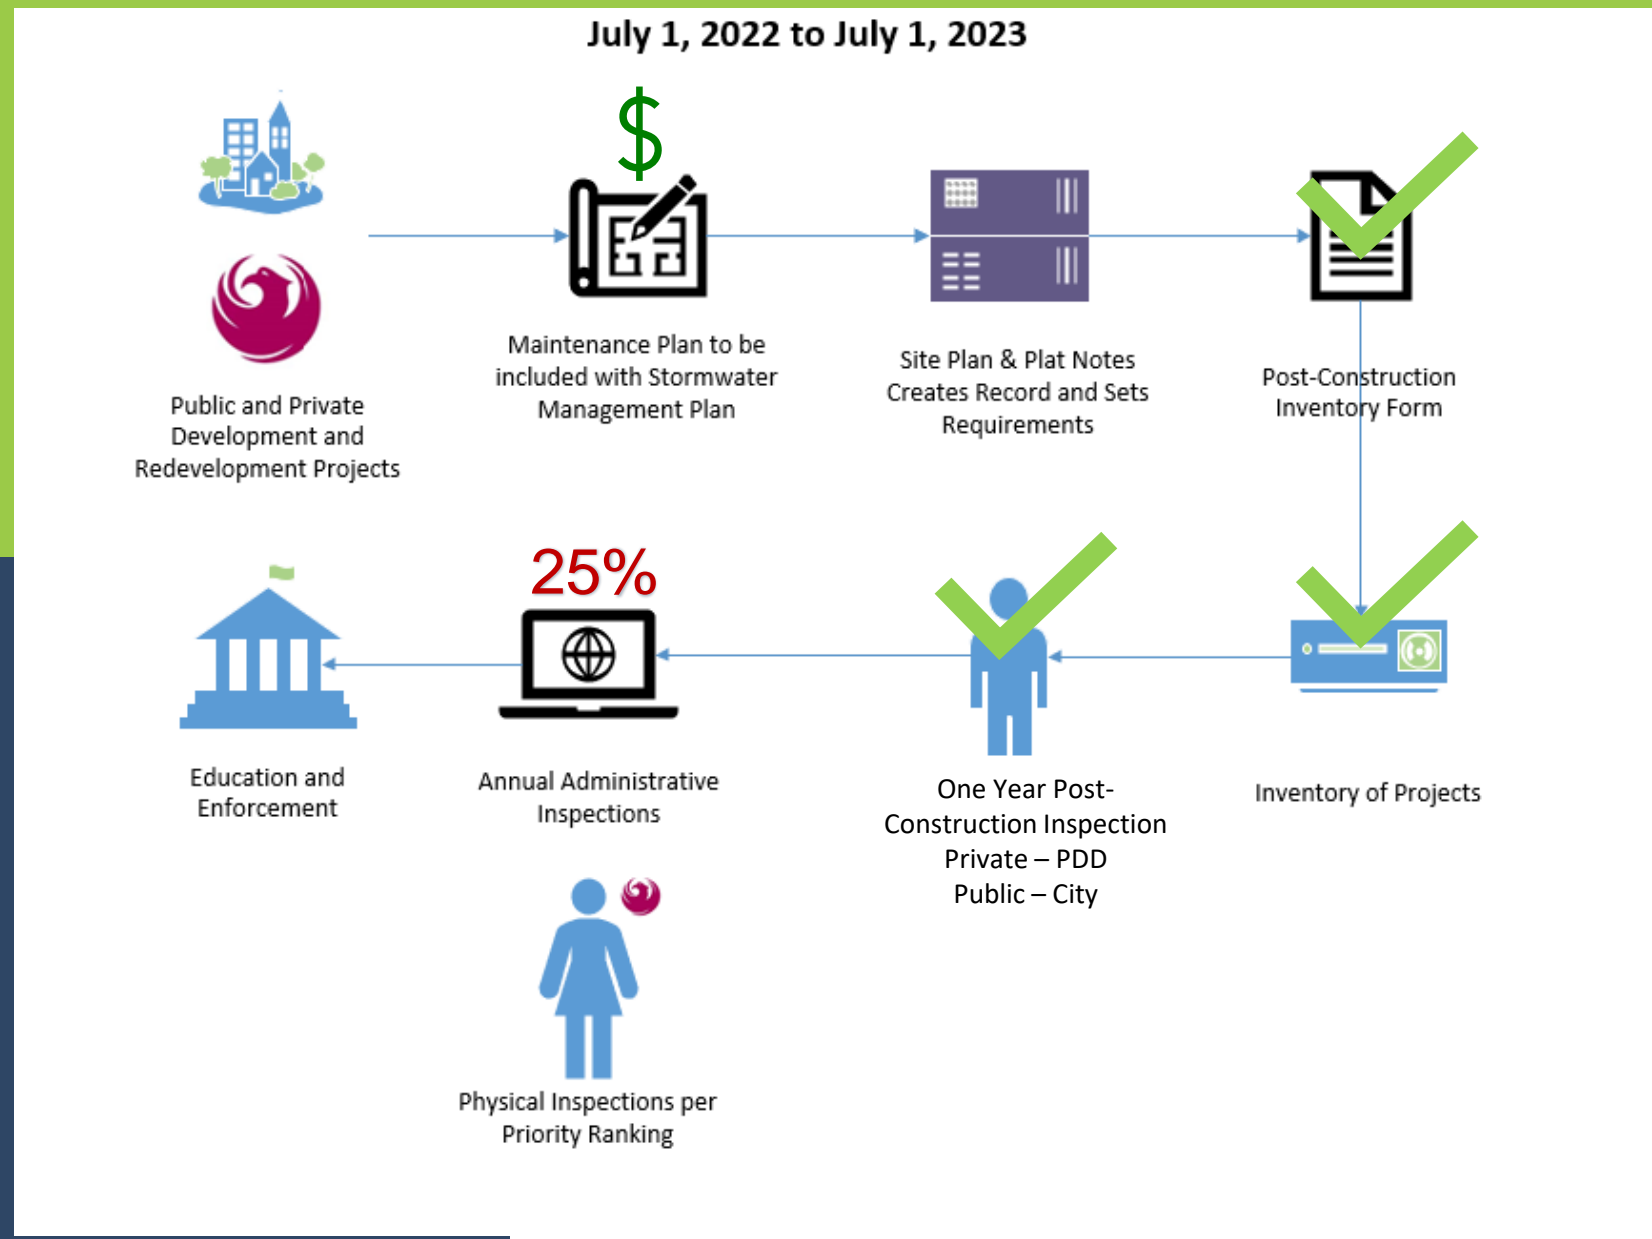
July 1, 2022 to July 1, 2023

Public and Private Development and Redevelopment Projects

$

Maintenance Plan to be included with Stormwater Management Plan

Site Plan & Plat Notes Creates Record and Sets Requirements

Post-Construction Inventory Form

Inventory of Projects

One Year Post-Construction Inspection
Private – PDD
Public – City

25%

Annual Administrative Inspections

Education and Enforcement

Physical Inspections per Priority Ranking